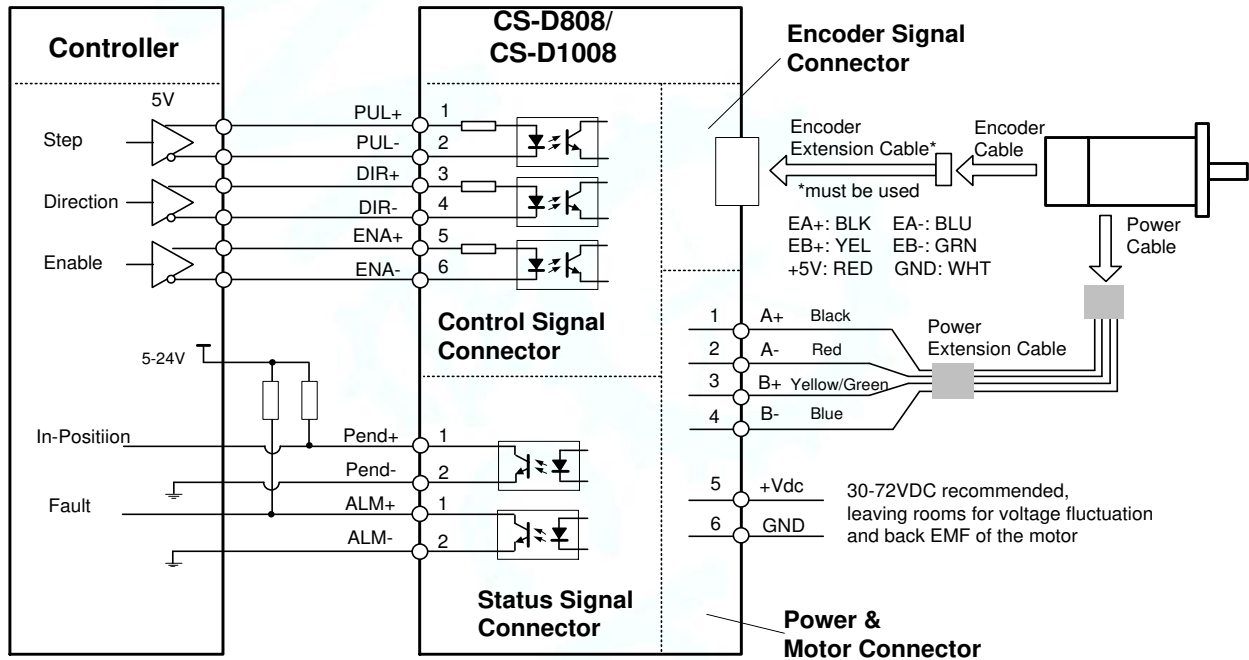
Controller

5V

Step

Direction

Enable

5-24V

In-Positiion

Fault

CS-D808/
CS-D1008

PUL+ 1
PUL- 2
DIR+ 3
DIR- 4
ENA+ 5
ENA- 6

Control Signal Connector

Pend+ 1
Pend- 2
ALM+ 1
ALM- 2

Status Signal Connector

Encoder Signal Connector

Encoder Extension Cable*

*must be used

Encoder Cable

EA+: BLK EA-: BLU
EB+: YEL EB-: GRN
+5V: RED GND: WHT

Power Cable

1 A+ Black
2 A- Red
3 B+ Yellow/Green
4 B- Blue

Power Extension Cable

5 +Vdc
6 GND

30-72VDC recommended, leaving rooms for voltage fluctuation and back EMF of the motor

Power & Motor Connector